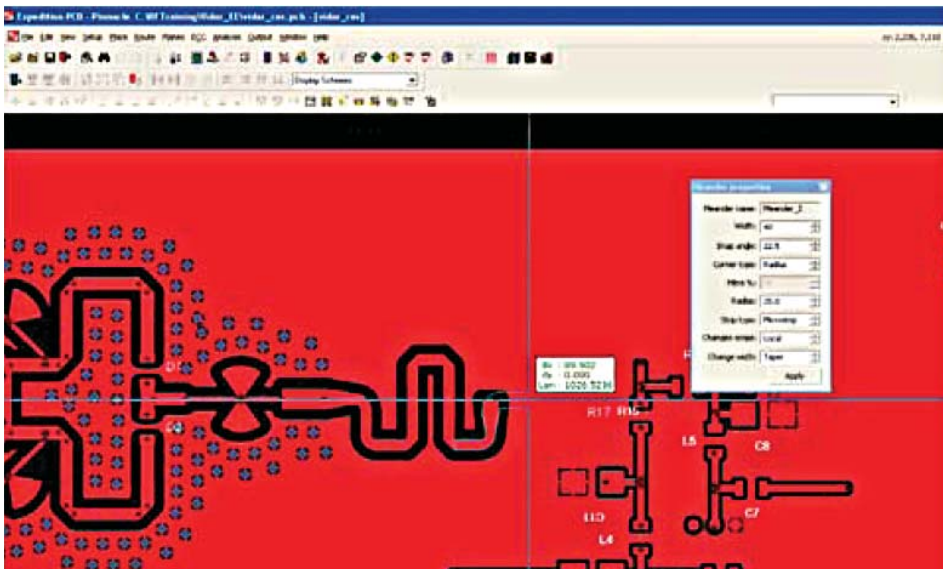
Expedition PCB - Pinnacle C:\RF Training\Video_EE\video_cas.pcb - [video_cas]

File Edit View Setup Place Route Planes ECO Analysis Output Window Help

Display Schemes

Meander properties

Meander name: Meander_2

Width: 40

Snap angle: 22.5

Corner type: Radius

Miter %: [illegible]

Radius: 25.0

Strip type: Microstrip

Changes origin: Local

Change width: Taper

Apply

dx: 
dy: 0.0000
Len: 1026.5236

D1

D2

R17

R16

L5

C8

L10

L4

C7